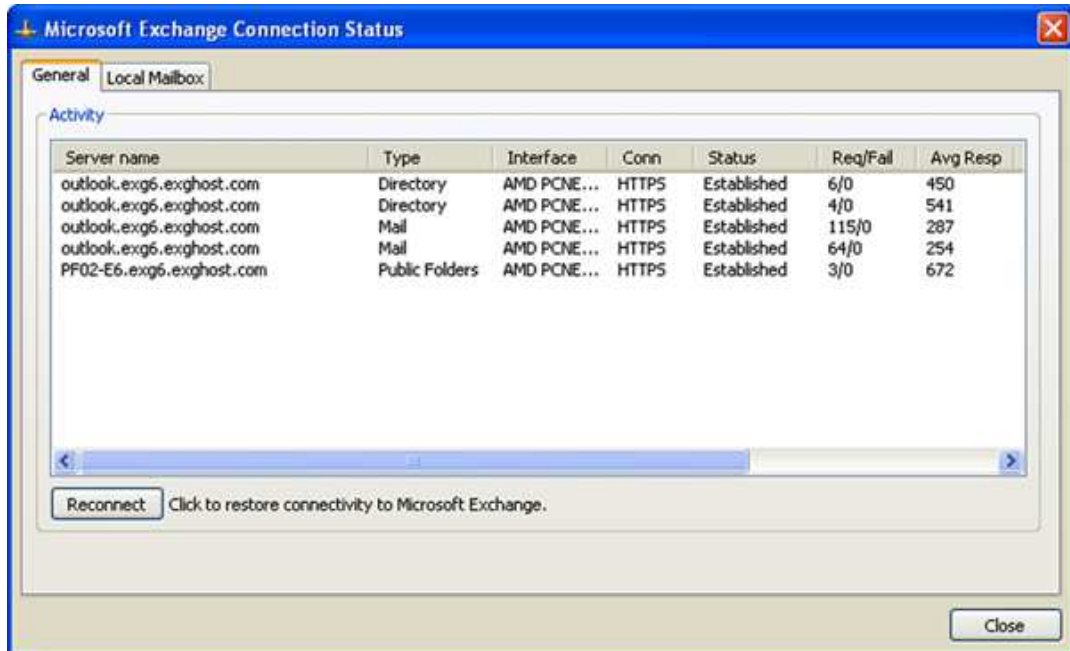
Microsoft Exchange Connection Status

General | Local Mailbox

Activity

| Server name | Type | Interface | Conn | Status | Req/Fail | Avg Resp |
|---|---|---|---|---|---|---|
| outlook.exg6.exghost.com | Directory | AMD PCNE... | HTTPS | Established | 6/0 | 450 |
| outlook.exg6.exghost.com | Directory | AMD PCNE... | HTTPS | Established | 4/0 | 541 |
| outlook.exg6.exghost.com | Mail | AMD PCNE... | HTTPS | Established | 115/0 | 287 |
| outlook.exg6.exghost.com | Mail | AMD PCNE... | HTTPS | Established | 64/0 | 254 |
| PF02-E6.exg6.exghost.com | Public Folders | AMD PCNE... | HTTPS | Established | 3/0 | 672 |

Reconnect Click to restore connectivity to Microsoft Exchange.

Close